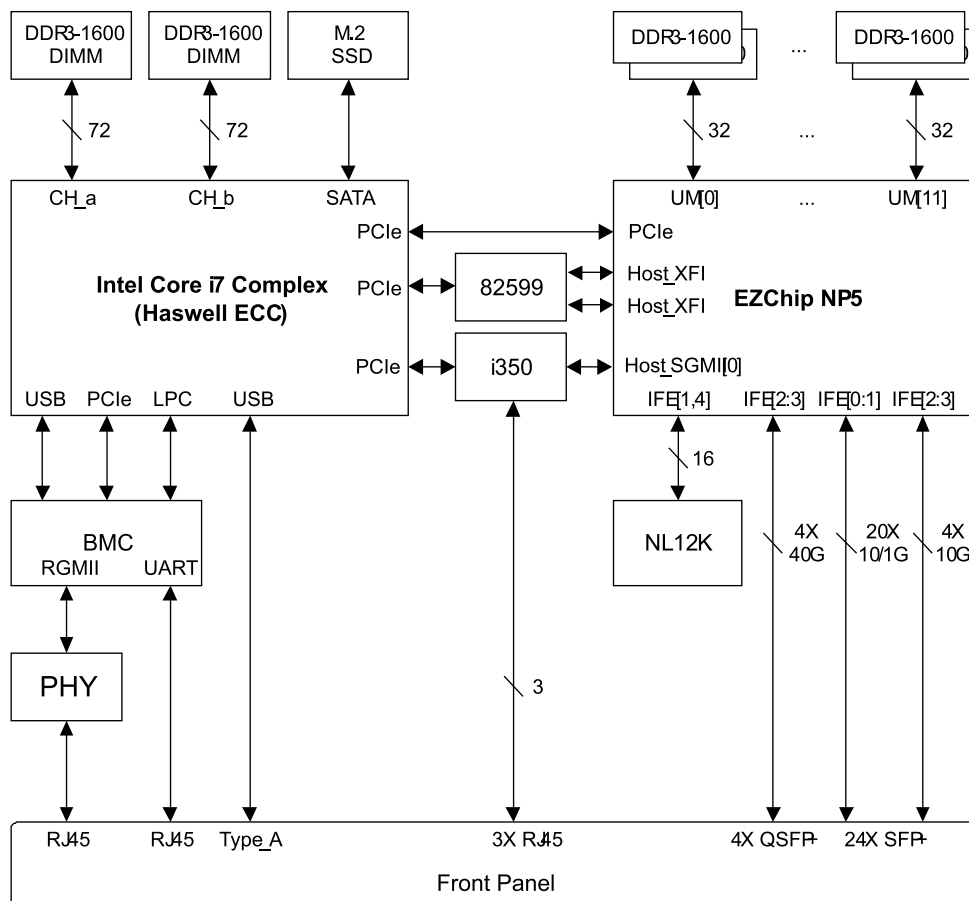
DDR3-1600 DIMM

DDR3-1600 DIMM

M.2 SSD

DDR3-1600

...

DDR3-1600

72

72

32

...

32

CH_a

CH_b

SATA

UM[0]

...

UM[11]

PCIe

PCIe

Intel Core i7 Complex (Haswell ECC)

PCIe

82599

Host_XFI

Host_XFI

EZChip NP5

PCIe

i350

Host_SGMII[0]

USB

PCIe

LPC

USB

IFE[1,4]

IFE[2:3]

IFE[0:1]

IFE[2:3]

16

BMC

RGMII

UART

NL12K

4X 40G

20X 10/1G

4X 10G

PHY

3

RJ45

RJ45

Type_A

3X RJ45

4X QSFP+

24X SFP+

Front Panel